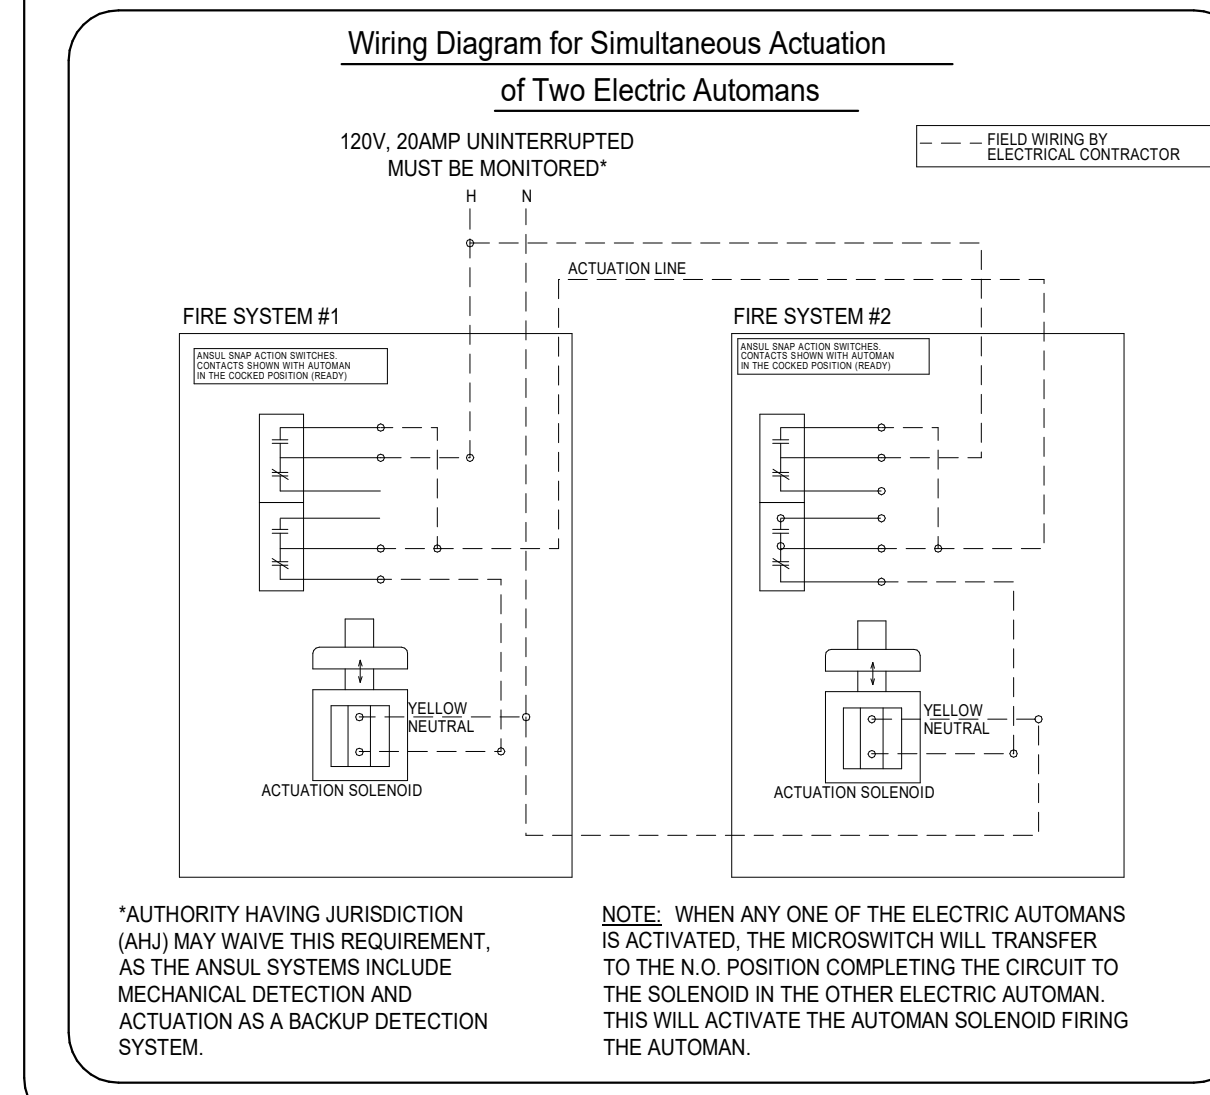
Wiring Diagram for Simultaneous Actuation
of Two Electric Automans

120V, 20AMP UNINTERRUPTED
MUST BE MONITORED*

FIELD WIRING BY ELECTRICAL CONTRACTOR

H N

ACTUATION LINE

FIRE SYSTEM #1

ANSUL SNAP ACTION SWITCHES. CONTACTS SHOWN WITH AUTOMAN IN THE COCKED POSITION (READY)

YELLOW
NEUTRAL

ACTUATION SOLENOID

FIRE SYSTEM #2

ANSUL SNAP ACTION SWITCHES. CONTACTS SHOWN WITH AUTOMAN IN THE COCKED POSITION (READY)

YELLOW
NEUTRAL

ACTUATION SOLENOID

*AUTHORITY HAVING JURISDICTION (AHJ) MAY WAIVE THIS REQUIREMENT, AS THE ANSUL SYSTEMS INCLUDE MECHANICAL DETECTION AND ACTUATION AS A BACKUP DETECTION SYSTEM.

NOTE: WHEN ANY ONE OF THE ELECTRIC AUTOMANS IS ACTIVATED, THE MICROSWITCH WILL TRANSFER TO THE N.O. POSITION COMPLETING THE CIRCUIT TO THE SOLENOID IN THE OTHER ELECTRIC AUTOMAN. THIS WILL ACTIVATE THE AUTOMAN SOLENOID FIRING THE AUTOMAN.